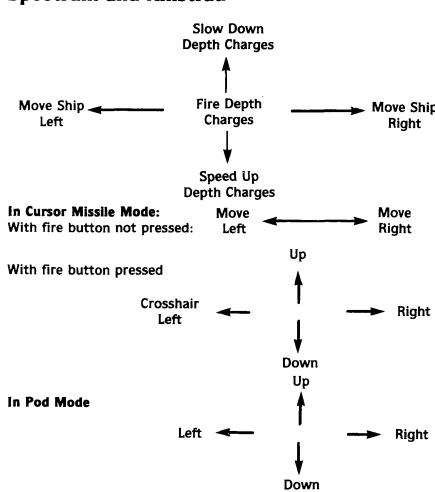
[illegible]

Slow Down Depth Charges

Move Ship Left

Fire Depth Charges

Move Ship Right

Speed Up Depth Charges

**In Cursor Missile Mode:**
With fire button not pressed:

Move Left

Move Right

With fire button pressed

Up

Crosshair Left

Right

Down

Up

**In Pod Mode**

Left

Right

Down